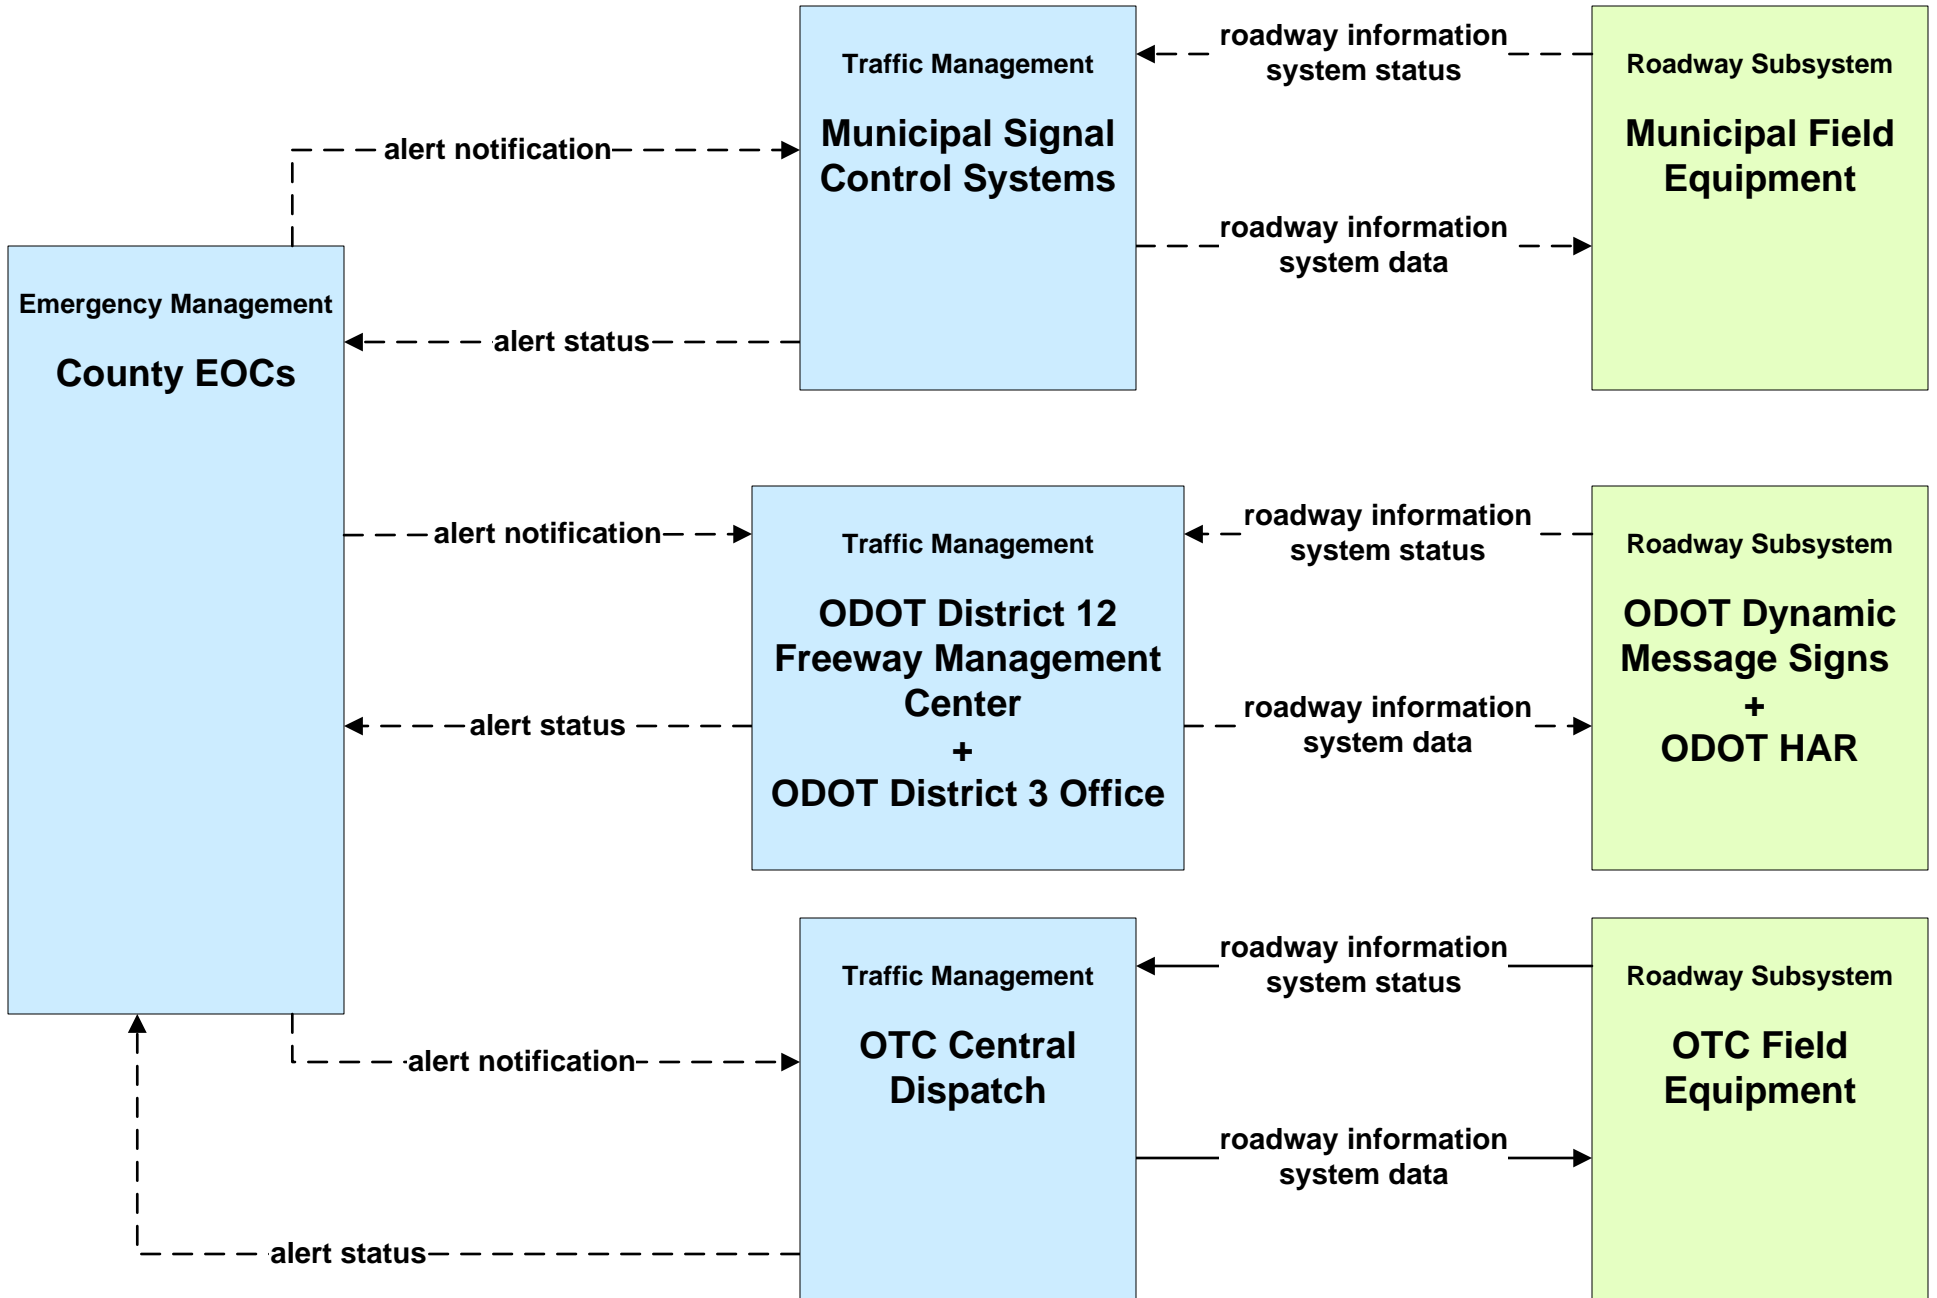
Emergency Management

County EOCs

alert notification

alert status

Traffic Management

Municipal Signal Control Systems

roadway information system status

roadway information system data

Roadway Subsystem

Municipal Field Equipment

alert notification

alert status

Traffic Management

ODOT District 12 Freeway Management Center + ODOT District 3 Office

roadway information system status

roadway information system data

Roadway Subsystem

ODOT Dynamic Message Signs + ODOT HAR

alert notification

alert status

Traffic Management

OTC Central Dispatch

roadway information system status

roadway information system data

Roadway Subsystem

OTC Field Equipment